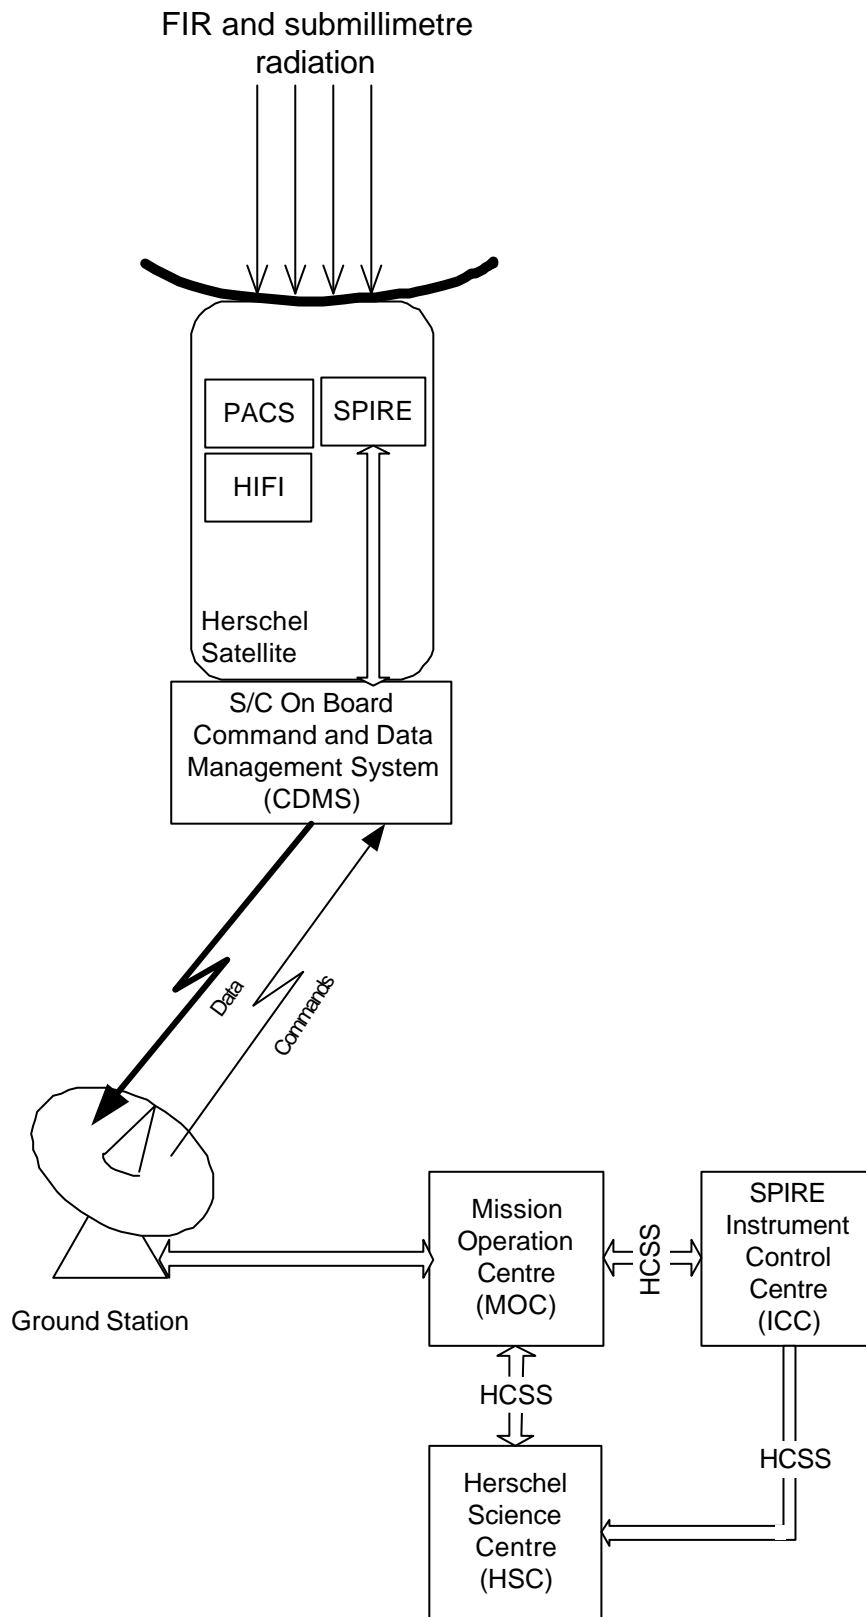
FIR and submillimetre radiation

PACS

SPIRE

HIFI

Herschel Satellite

S/C On Board Command and Data Management System (CDMS)

Data

Commands

Ground Station

Mission Operation Centre (MOC)

HCSS

SPIRE Instrument Control Centre (ICC)

HCSS

HCSS

Herschel Science Centre (HSC)